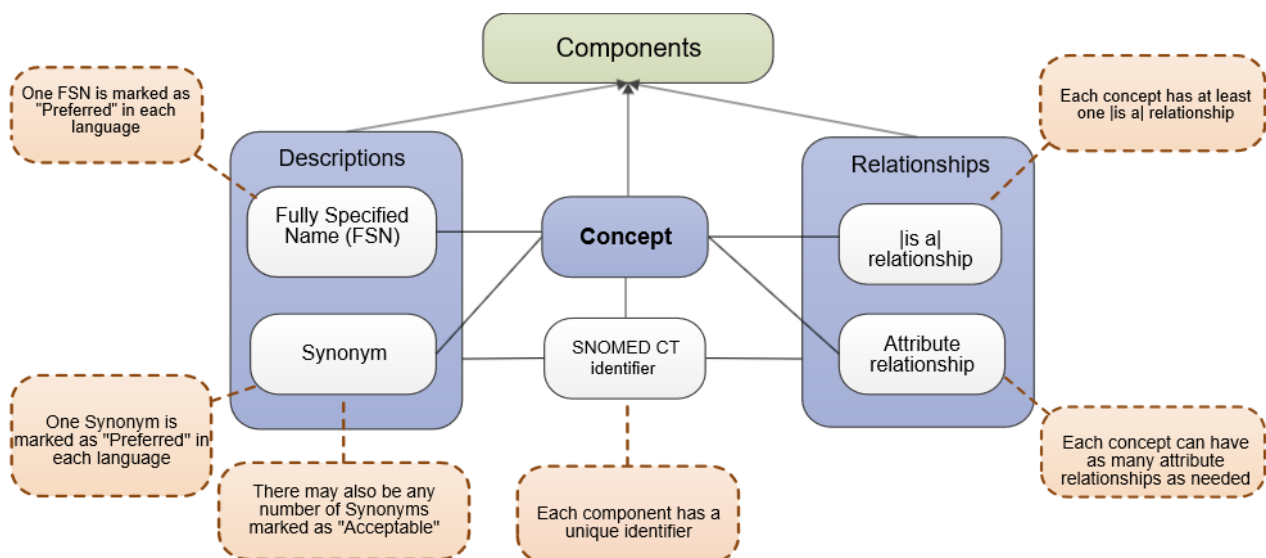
Components

One FSN is marked as "Preferred" in each language

Descriptions

Fully Specified Name (FSN)

Synonym

One Synonym is marked as "Preferred" in each language

There may also be any number of Synonyms marked as "Acceptable"

Concept

SNOMED CT identifier

Each component has a unique identifier

Each concept has at least one |is a| relationship

Relationships

|is a| relationship

Attribute relationship

Each concept can have as many attribute relationships as needed